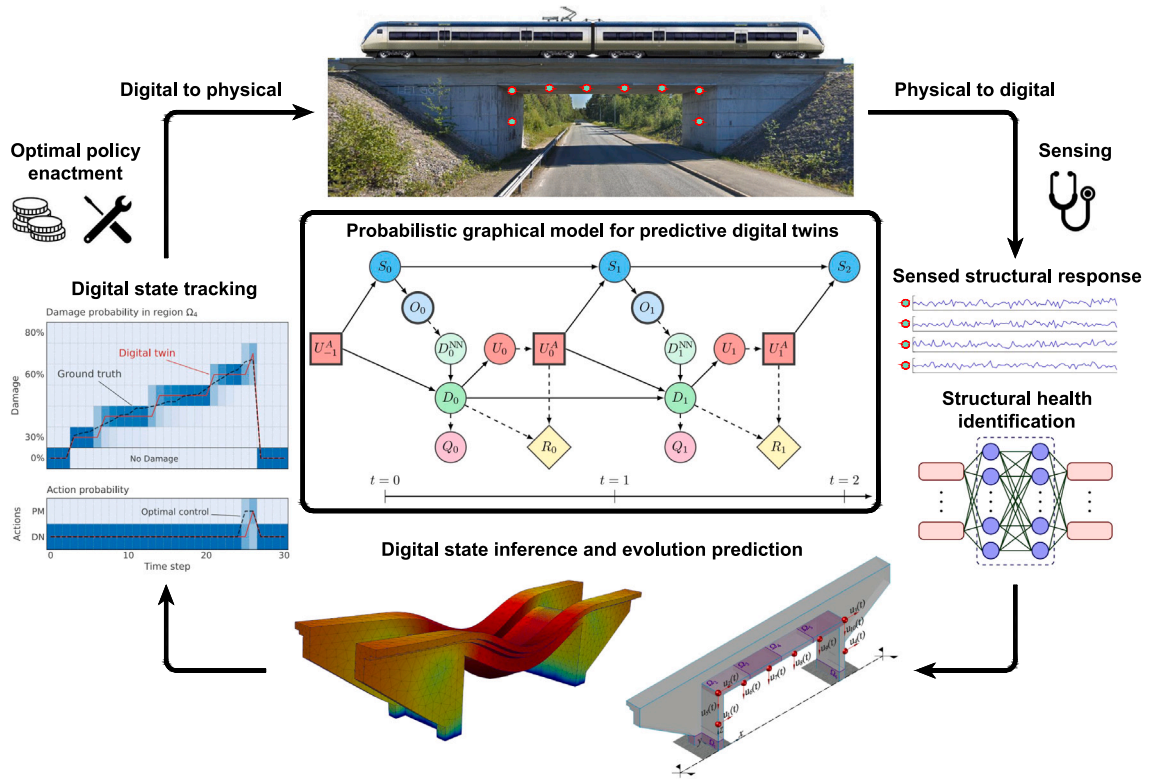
Digital to physical

Physical to digital

Optimal policy enactment

Sensing

Probabilistic graphical model for predictive digital twins

$S_0$ $S_1$ $S_2$ $O_0$ $O_1$ $U_{-1}^A$ $D_0^{NN}$ $U_0$ $U_0^A$ $D_1^{NN}$ $U_1$ $U_1^A$ $D_0$ $D_1$ $Q_0$ $R_0$ $Q_1$ $R_1$

$t=0$ $t=1$ $t=2$

Digital state tracking

Damage probability in region $\Omega_4$

80%
60%
30%
0%
Damage
Digital twin
Ground truth
No Damage

Action probability
PM
DN
Actions
Optimal control
0 10 20 30
Time step

Sensed structural response

Structural health identification

Digital state inference and evolution prediction

$\Omega_1$ $\Omega_2$ $\Omega_3$ $\Omega_4$ $\Omega_5$ $u_1(t)$ $u_2(t)$ $u_3(t)$ $u_4(t)$ $u_5(t)$ $u_6(t)$ $u_7(t)$ $u_8(t)$ $u_9(t)$ $u_{10}(t)$ $x$ $y$